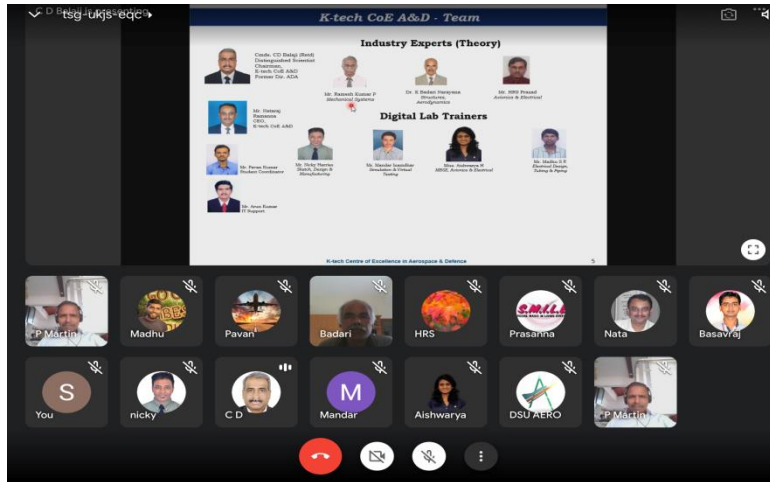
C D Balaji is presenting
tsg-ukjs-eqc

K-tech CoE A&D - Team

Industry Experts (Theory)

Cmde. CD Balaji (Retd)
Distinguished Scientist
Chairman,
K-tech CoE A&D
Former Dir. ADA

Mr. Ramesh Kumar P
Mechanical Systems

Dr. K Badari Narayana
Structures,
Aerodynamics

Mr. HRS Prasad
Avionics & Electrical

Mr. Nataraj
Ramanna
CEO,
K-tech CoE A&D

Digital Lab Trainers

Mr. Pavan Kumar
Student Coordinator

Mr. Nicky Martin
Sketch, Design &
Manufacturing

Mr. Mandar Inamdar
Simulation & Virtual
Testing

Miss. Aishwarya R
MBSE, Avionics & Electrical

Mr. Madhu S R
Electrical Design,
Tubing & Piping

Mr. Arun Kumar
IT Support

K-tech Centre of Excellence in Aerospace & Defence

5

P Martin
Madhu
Pavan
Badari
HRS
Prasanna
Nata
Basavraj
S
You
nicky
C D
M
Mandar
Aishwarya
DSU AERO
P Martin